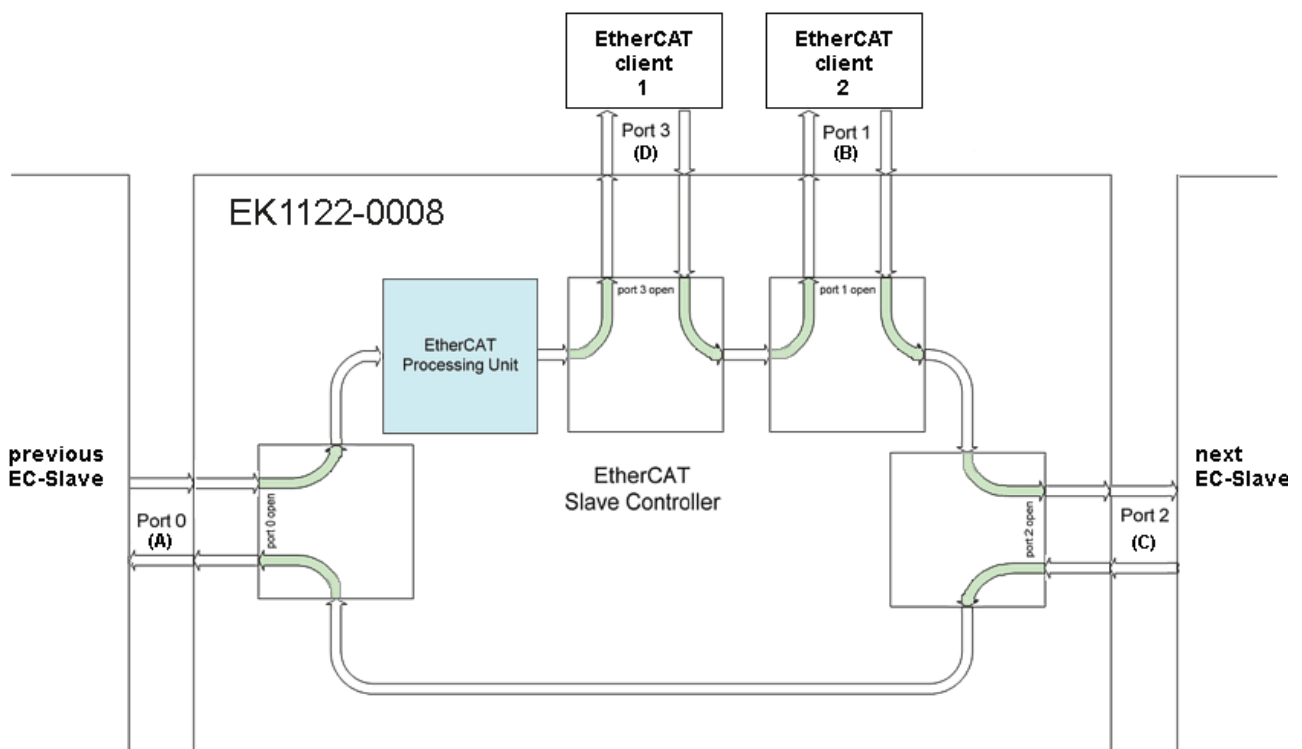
EtherCAT client 1

EtherCAT client 2

Port 3
(D)

Port 1
(B)

EK1122-0008

EtherCAT Processing Unit

port 3 open

port 1 open

previous EC-Slave

Port 0
(A)

port 0 open

EtherCAT Slave Controller

next EC-Slave

Port 2
(C)

port 2 open